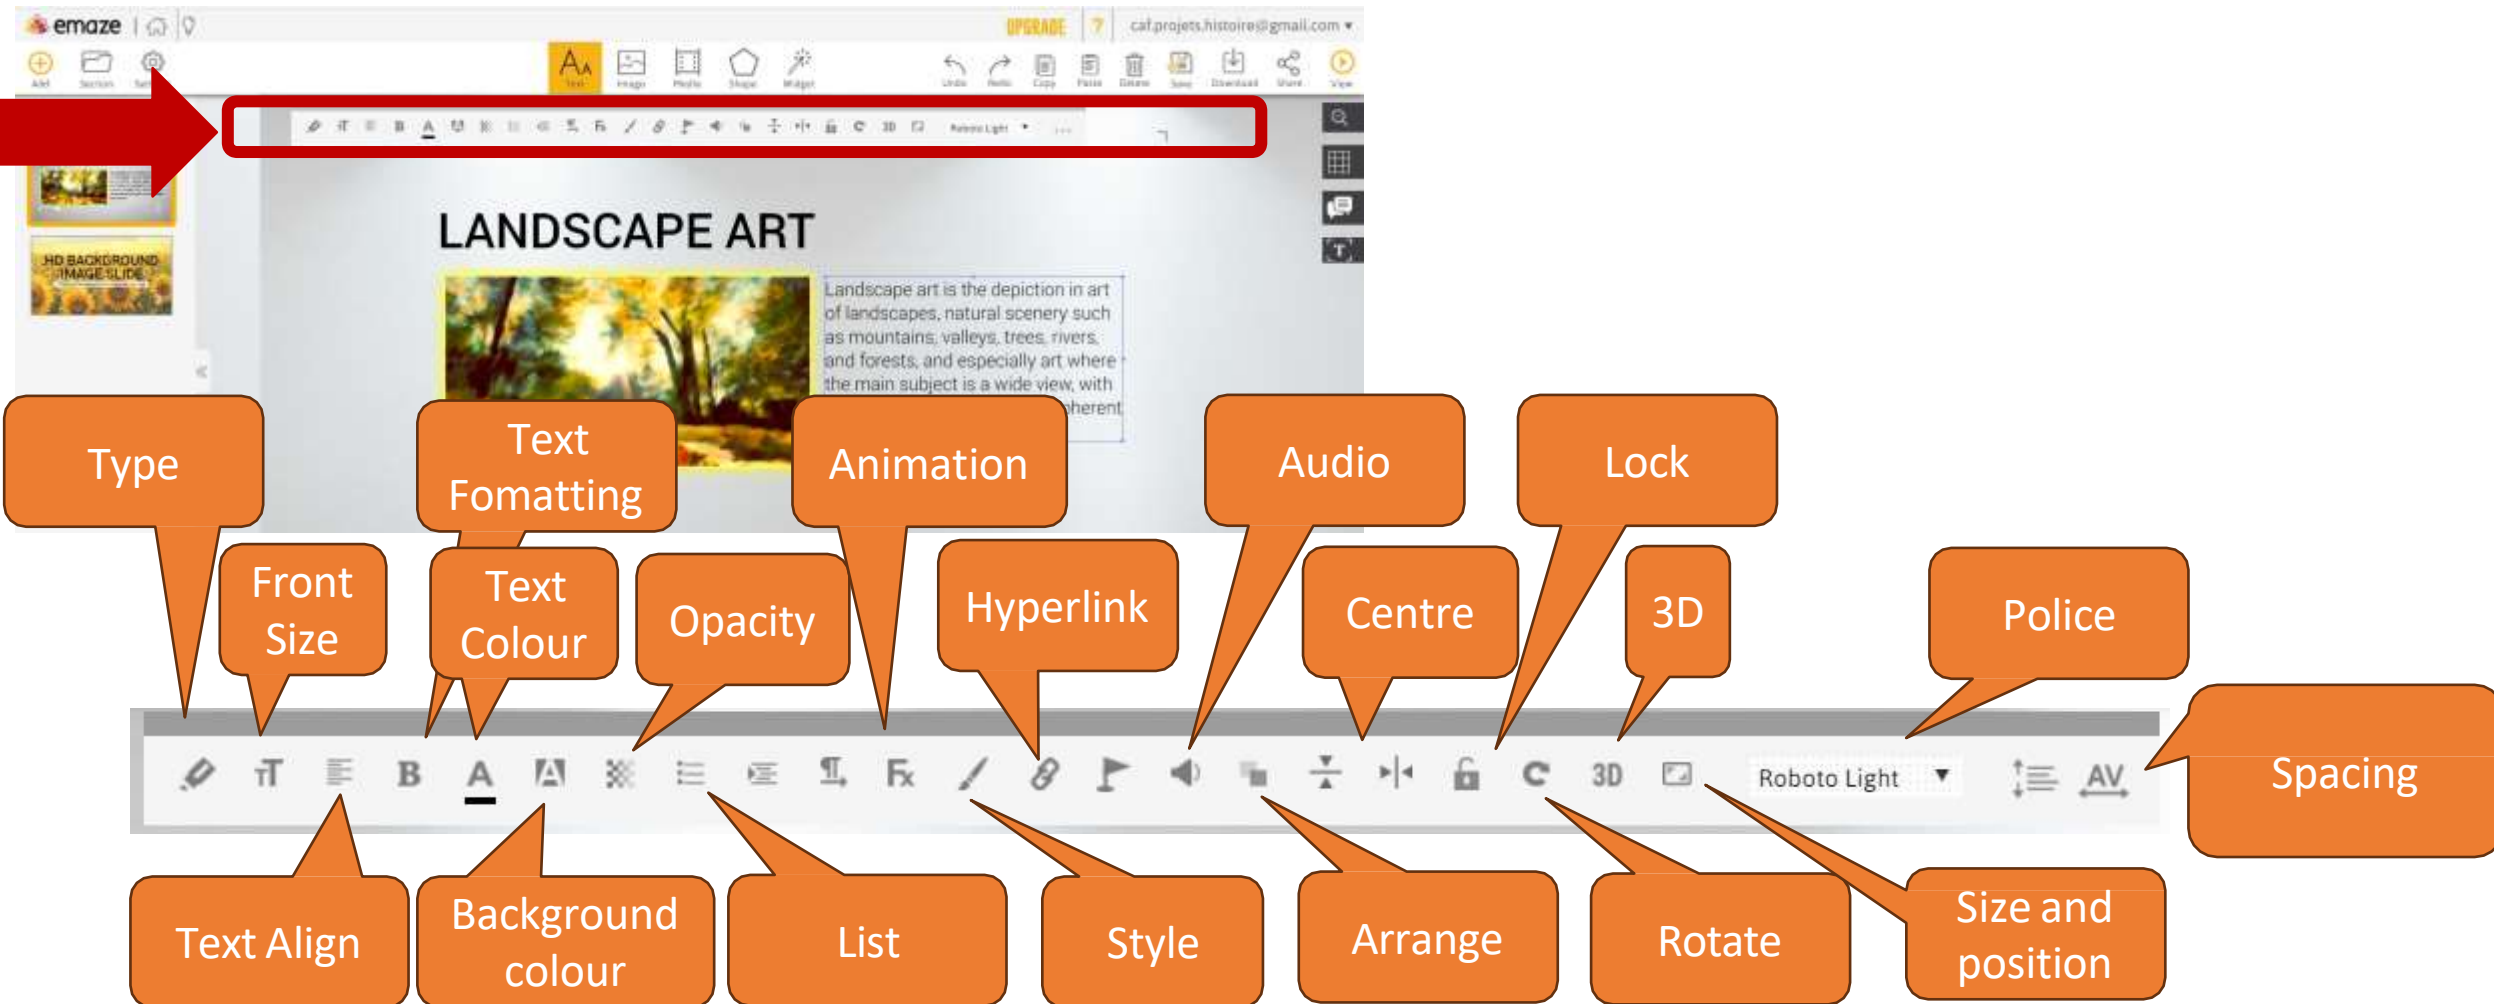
emaze

UPGRADE ? caf.projets.histoire@gmail.com

Add Section Text Image Media Shape Widget Undo Redo Copy Paste Delete Save Download Share View

Roboto Light

LANDSCAPE ART

HD BACKGROUND IMAGE SLIDE

Landscape art is the depiction in art of landscapes, natural scenery such as mountains, valleys, trees, rivers, and forests, and especially art where the main subject is a wide view, with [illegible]herent

Type

Text Fomatting

Animation

Audio

Lock

Front Size

Text Colour

Opacity

Hyperlink

Centre

3D

Police

B

A

3D

Roboto Light

AV

Spacing

Text Align

Background colour

List

Style

Arrange

Rotate

Size and position